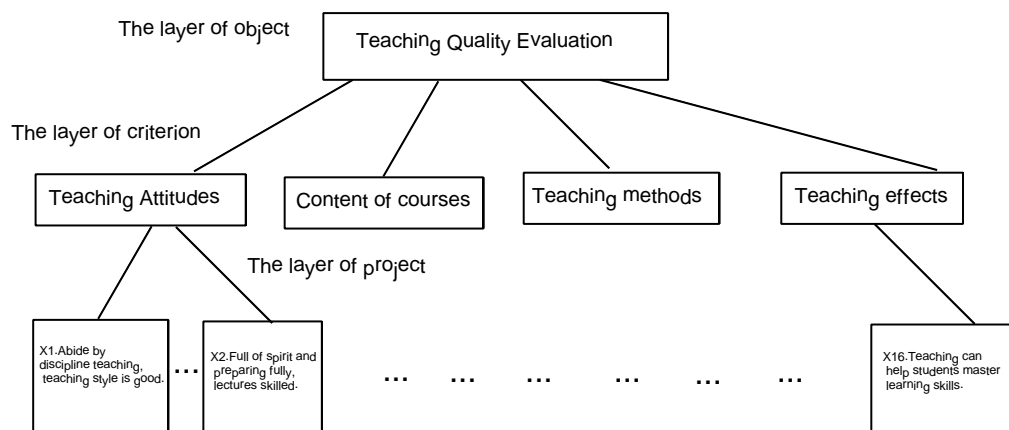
The layer of object

Teaching Quality Evaluation

The layer of criterion

Teaching Attitudes

Content of courses

Teaching methods

Teaching effects

The layer of project

X1.Abide by discipline teaching, teaching style is good.

…

X2.Full of spirit and preparing fully, lectures skilled.

… … … … … …

X16.Teaching can help students master learning skills.